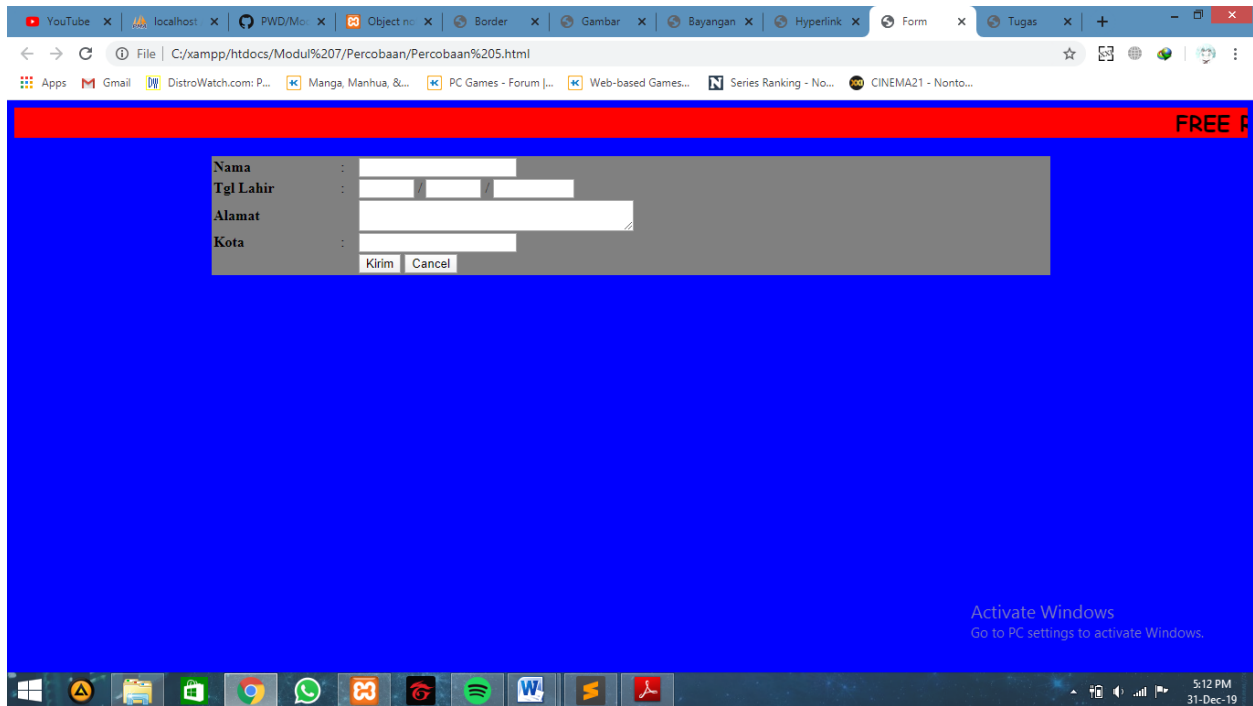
YouTube ×
localhost ×
PWD/Mo ×
Object no ×
Border ×
Gambar ×
Bayangan ×
Hyperlink ×
Form ×
Tugas ×
+

File | C:/xampp/htdocs/Modul%207/Percobaan/Percobaan%205.html

Apps Gmail DistroWatch.com: P... Manga, Manhua, &... PC Games - Forum |... Web-based Games... Series Ranking - No... CINEMA21 - Nonto...

FREE F

| | | |
|---|---|---|
| Nama | : | |
| Tgl Lahir | : | / / |
| Alamat | | |
| Kota | : | |
| | | Kirim Cancel |

Activate Windows
Go to PC settings to activate Windows.

5:12 PM
31-Dec-19